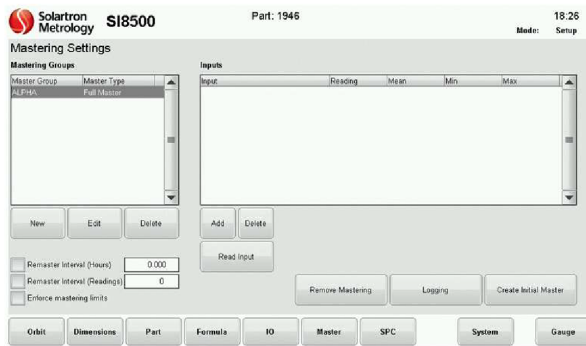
Solartron Metrology SI8500

Part: 1946

18:26
Mode: Setup

Mastering Settings

Mastering Groups

| Master Group | Master Type |
|---|---|
| ALPHA | Full Master |

New
Edit
Delete

Inputs

| Input | Reading | Mean | Min | Max |
|---|---|---|---|---|

Add
Delete
Read Input

Remaster Interval (Hours) 0.000
Remaster Interval (Readings) 0
Enforce mastering limits

Remove Mastering
Logging
Create Initial Master

Orbit
Dimensions
Part
Formula
IO
Master
SPC
System
Gauge